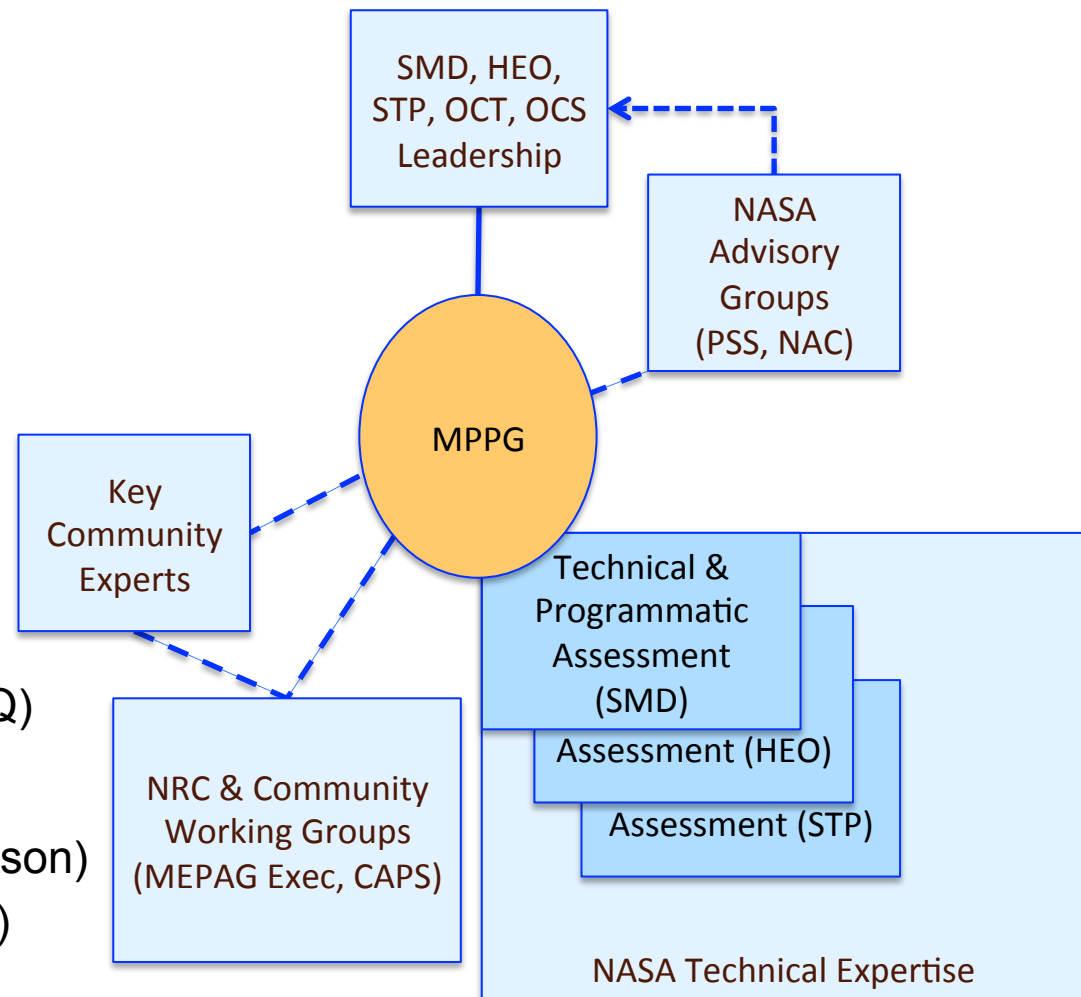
SMD, HEO, STP, OCT, OCS Leadership

NASA Advisory Groups (PSS, NAC)

MPPG

Key Community Experts

Q)

son)

)

NRC & Community Working Groups (MEPAG Exec, CAPS)

Technical & Programmatic Assessment (SMD)

Assessment (HEO)

Assessment (STP)

NASA Technical Expertise